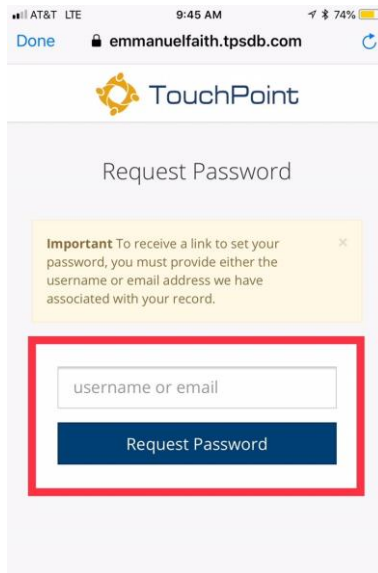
AT&T LTE 9:45 AM 74%

Done emmanuelfaith.tpsdb.com

TouchPoint

Request Password

**Important** To receive a link to set your password, you must provide either the username or email address we have associated with your record.

×

username or email

Request Password